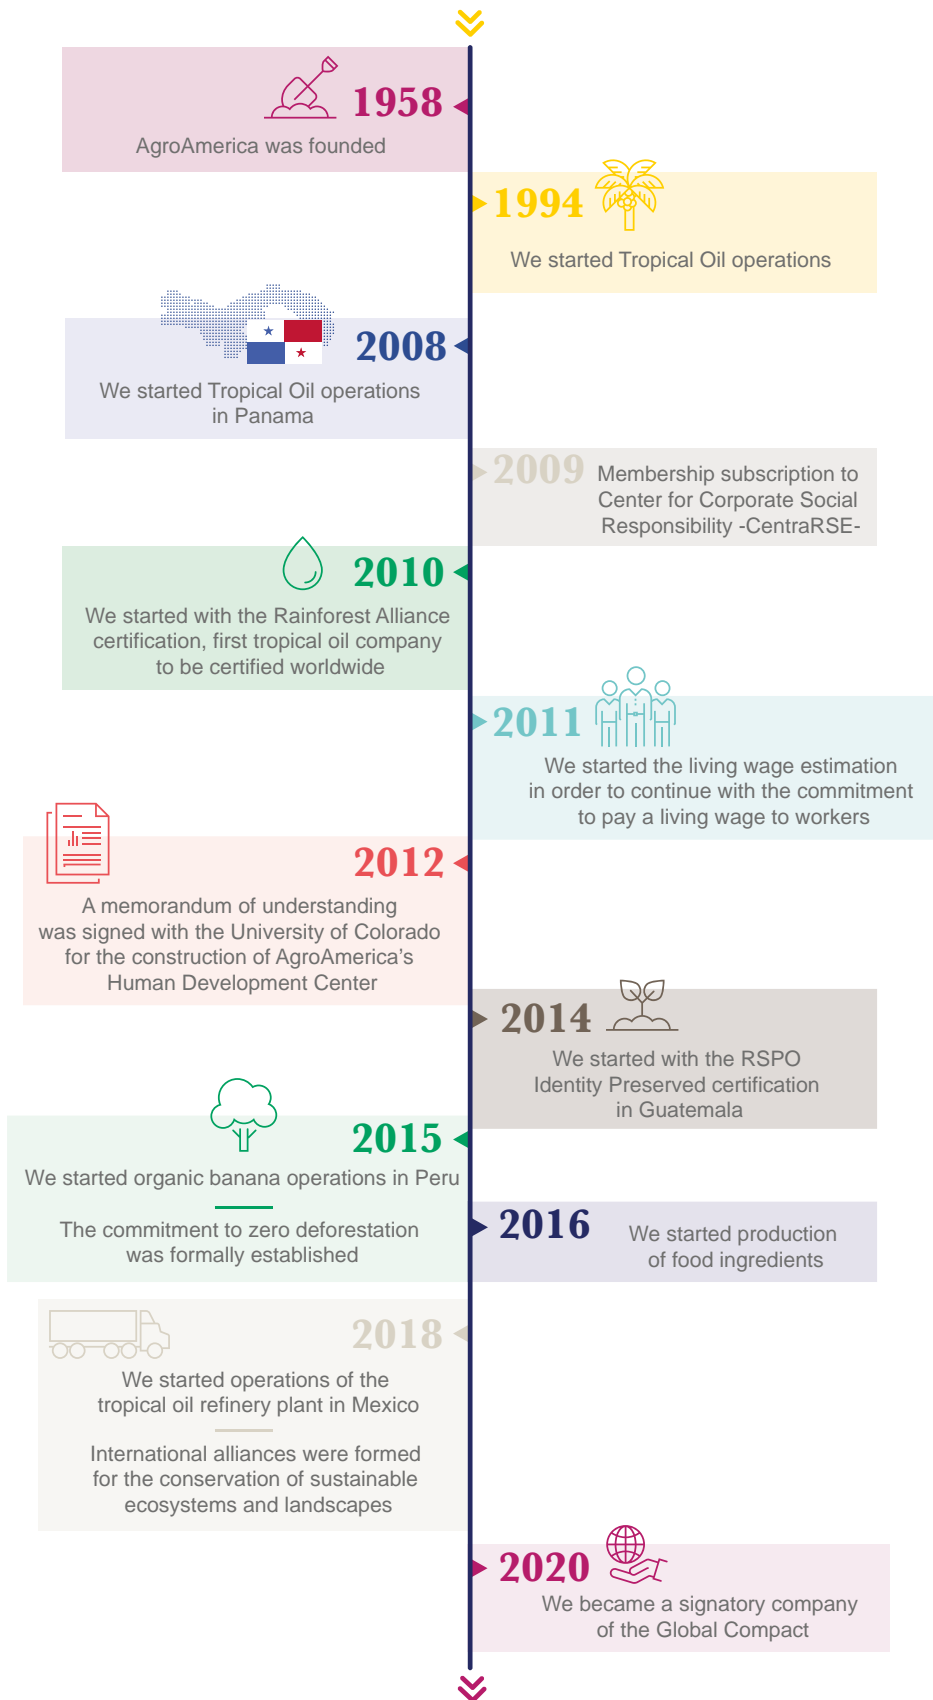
1958
AgroAmerica was founded

1994
We started Tropical Oil operations

2008
We started Tropical Oil operations in Panama

2009
Membership subscription to Center for Corporate Social Responsibility -CentraRSE-

2010
We started with the Rainforest Alliance certification, first tropical oil company to be certified worldwide

2011
We started the living wage estimation in order to continue with the commitment to pay a living wage to workers

2012
A memorandum of understanding was signed with the University of Colorado for the construction of AgroAmerica's Human Development Center

2014
We started with the RSPO Identity Preserved certification in Guatemala

2015
We started organic banana operations in Peru

The commitment to zero deforestation was formally established

2016
We started production of food ingredients

2018
We started operations of the tropical oil refinery plant in Mexico

International alliances were formed for the conservation of sustainable ecosystems and landscapes

2020
We became a signatory company of the Global Compact